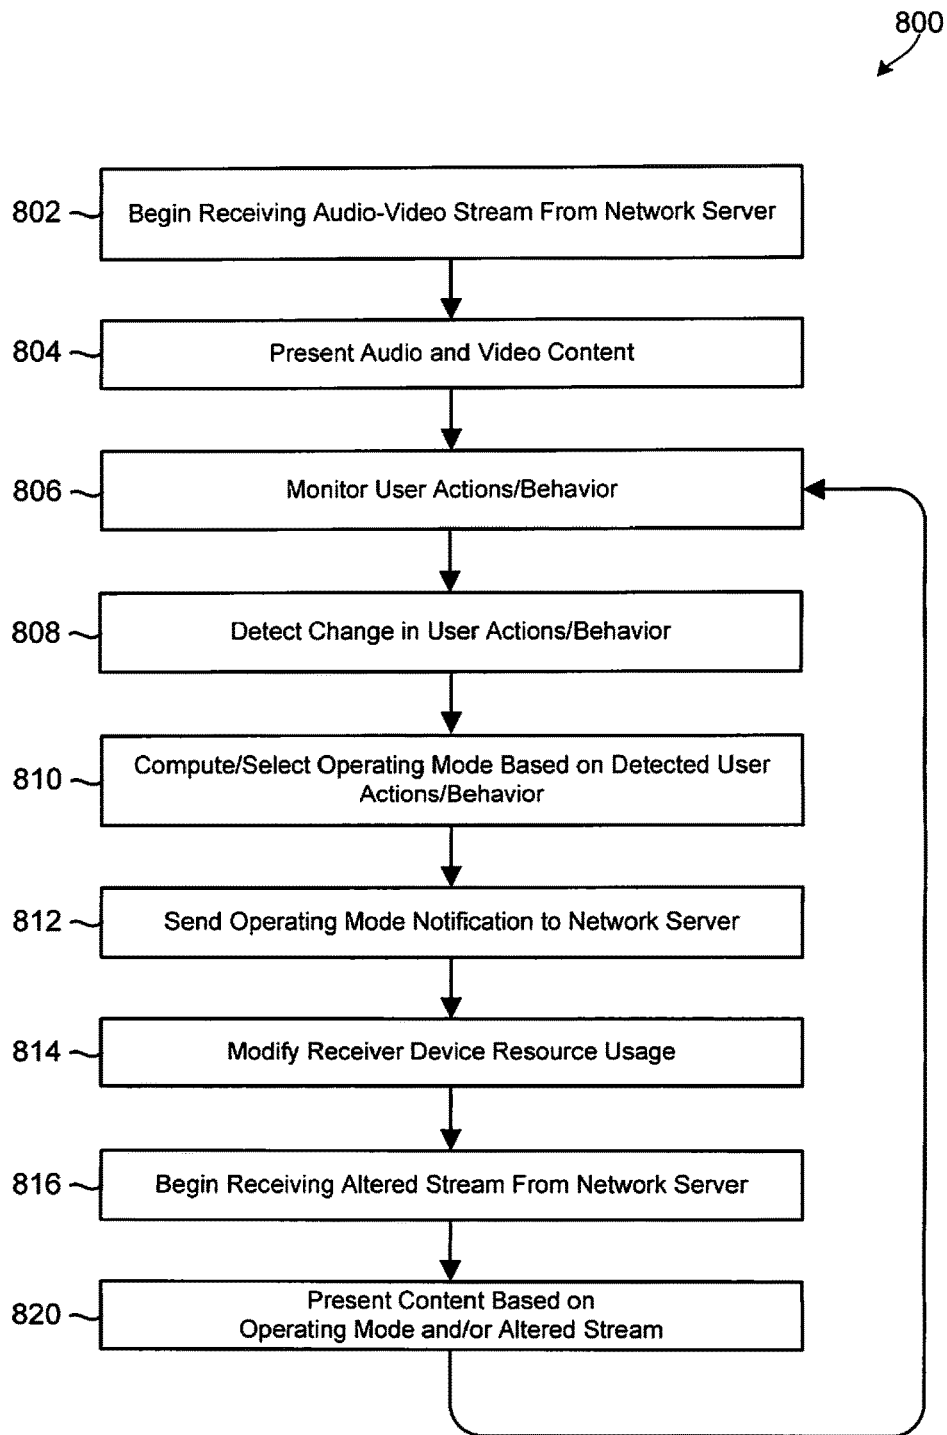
800

802 Begin Receiving Audio-Video Stream From Network Server

804 Present Audio and Video Content

806 Monitor User Actions/Behavior

808 Detect Change in User Actions/Behavior

810 Compute/Select Operating Mode Based on Detected User Actions/Behavior

812 Send Operating Mode Notification to Network Server

814 Modify Receiver Device Resource Usage

816 Begin Receiving Altered Stream From Network Server

820 Present Content Based on Operating Mode and/or Altered Stream